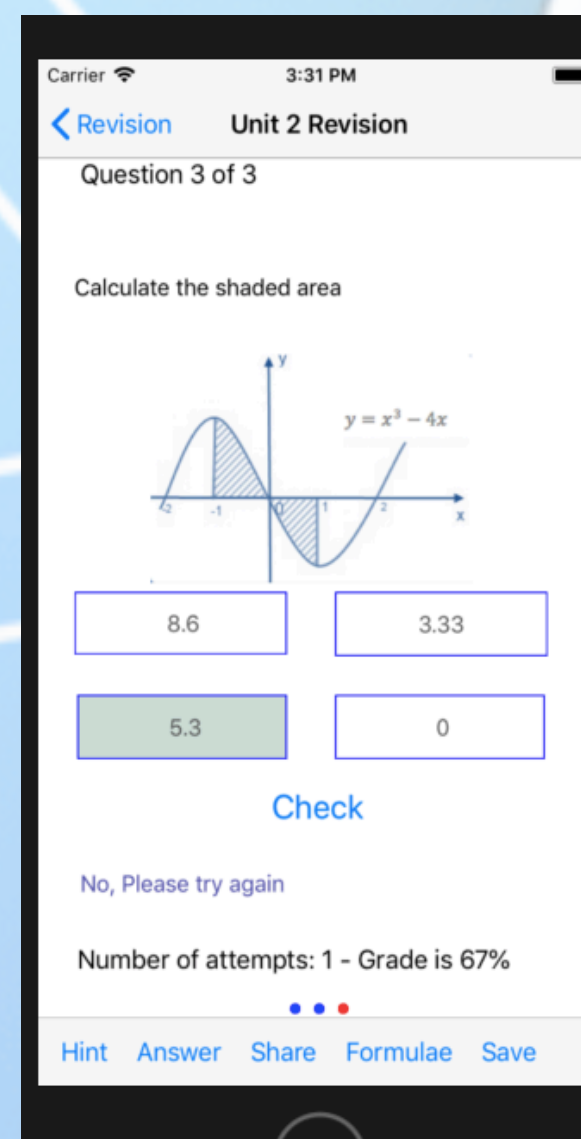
Carrier 3:31 PM

Revision Unit 2 Revision

Question 3 of 3

Calculate the shaded area

y
$y = x^3 - 4x$
-2 -1 0 1 2 x

8.6
3.33
5.3
0

Check

No, Please try again

Number of attempts: 1 - Grade is 67%

Hint Answer Share Formulae Save